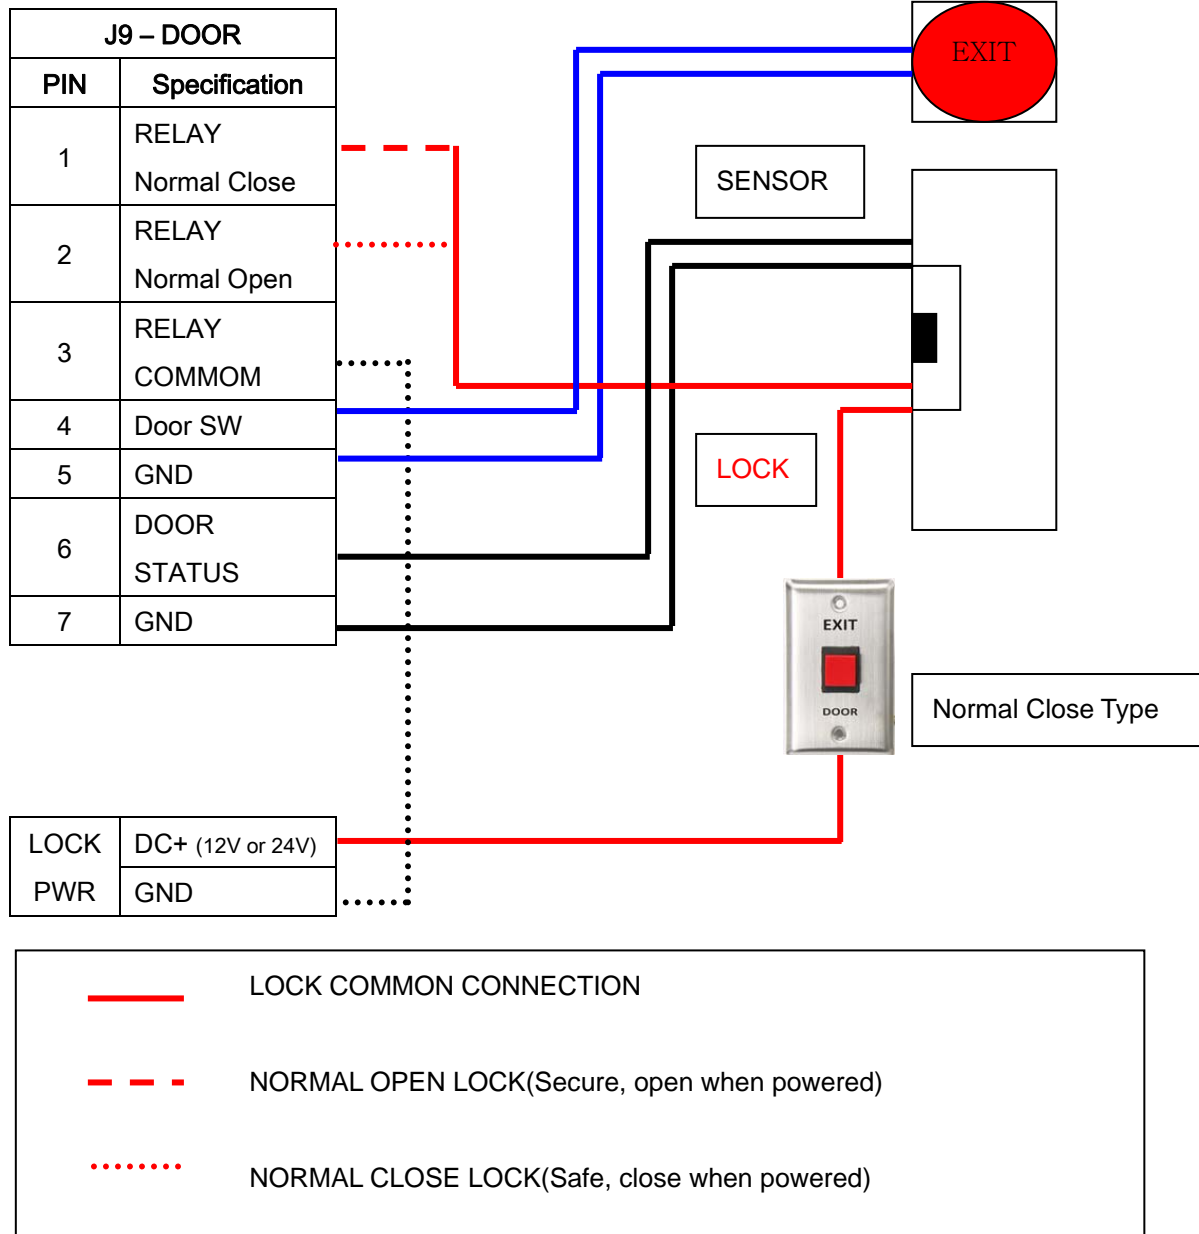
| J9 – DOOR | |
|---|---|
| PIN | Specification |
| 1 | RELAY Normal Close |
| 2 | RELAY Normal Open |
| 3 | RELAY COMMOM |
| 4 | Door SW |
| 5 | GND |
| 6 | DOOR STATUS |
| 7 | GND |

EXIT

SENSOR

LOCK

EXIT

DOOR

Normal Close Type

| LOCK PWR | DC+ (12V or 24V) |
|---|---|
| | GND |

LOCK COMMON CONNECTION

NORMAL OPEN LOCK(Secure, open when powered)

NORMAL CLOSE LOCK(Safe, close when powered)